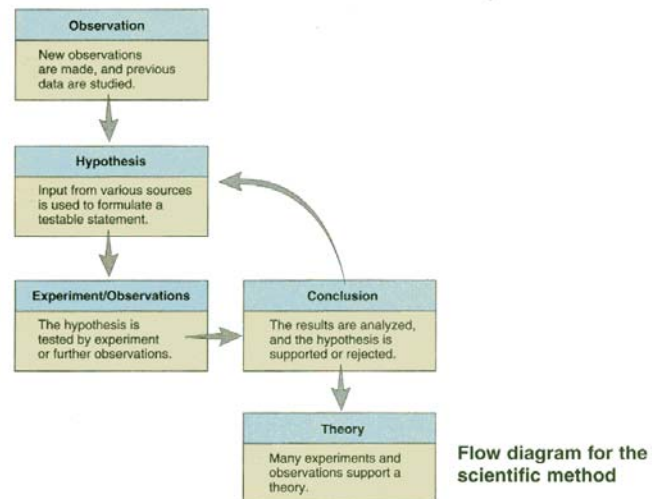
Observation

New observations are made, and previous data are studied.

Hypothesis

Input from various sources is used to formulate a testable statement.

Experiment/Observations

The hypothesis is tested by experiment or further observations.

Conclusion

The results are analyzed, and the hypothesis is supported or rejected.

Theory

Many experiments and observations support a theory.

Flow diagram for the scientific method